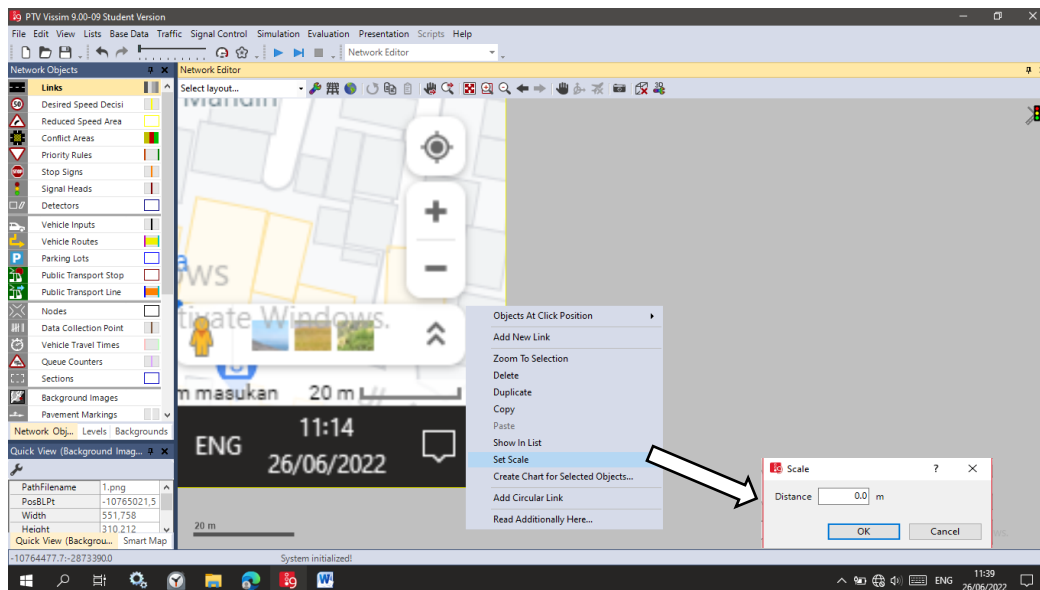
PTV Vissim 9.00-09 Student Version

File Edit View Lists Base Data Traffic Signal Control Simulation Evaluation Presentation Scripts Help

Network Editor

Network Objects

Links
Desired Speed Decisi
Reduced Speed Area
Conflict Areas
Priority Rules
Stop Signs
Signal Heads
Detectors
Vehicle Inputs
Vehicle Routes
Parking Lots
Public Transport Stop
Public Transport Line
Nodes
Data Collection Point
Vehicle Travel Times
Queue Counters
Sections
Background Images
Pavement Markings

Network Obj... Levels Backgrounds

Quick View (Background Imag...

| PathFilename | 1.png |
|---|---|
| PosBLPt | -10765021,5 |
| Width | 551,758 |
| Height | 310,212 |

Quick View (Backgrou... Smart Map

Network Editor

Select layout...

Mandiri

ws

tivate Windows.

m masukan 20 m

ENG 11:14 26/06/2022

Objects At Click Position
Add New Link
Zoom To Selection
Delete
Duplicate
Copy
Paste
Show In List
Set Scale
Create Chart for Selected Objects...
Add Circular Link
Read Additionally Here...

20 m

Scale ? ✕
Distance 0.0 m
OK Cancel

-10764477.7:-28733900

System initialized!

ENG 11:39 26/06/2022